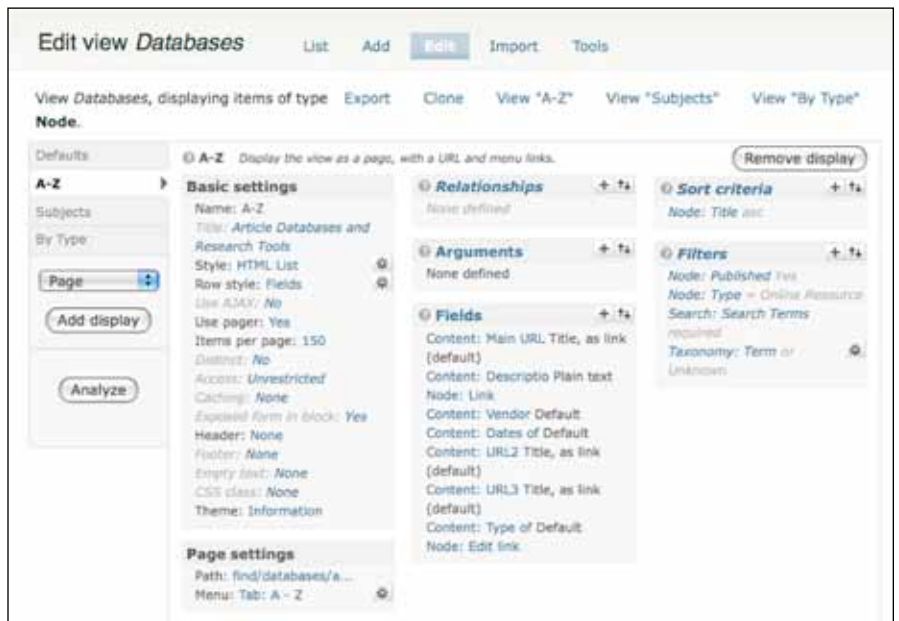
Edit view *Databases*  List  Add  Edit  Import  Tools

View *Databases*, displaying items of type **Node**.  Export  Clone  View "A-Z"  View "Subjects"  View "By Type"

Defaults
A-Z
Subjects
By Type

Page

Add display

Analyze

A-Z  *Display the view as a page, with a URL and menu links.*  Remove display

**Basic settings**
Name: A-Z
Title: Article Databases and Research Tools
Style: HTML List
Row style: Fields
Use AJAX: No
Use pager: Yes
Items per page: 150
Distinct: No
Access: Unrestricted
Caching: None
Exposed form in block: Yes
Header: None
Footer: None
Empty text: None
CSS class: None
Theme: Information

**Page settings**
Path: find/databases/a...
Menu: Tab: A - Z

**Relationships**
None defined

**Arguments**
None defined

**Fields**
Content: Main URL Title, as link (default)
Content: Descriptio Plain text
Node: Link
Content: Vendor Default
Content: Dates of Default
Content: URL2 Title, as link (default)
Content: URL3 Title, as link (default)
Content: Type of Default
Node: Edit link

**Sort criteria**
Node: Title asc

**Filters**
Node: Published Yes
Node: Type = Online Resource
Search: Search Terms required
Taxonomy: Term or Unknown